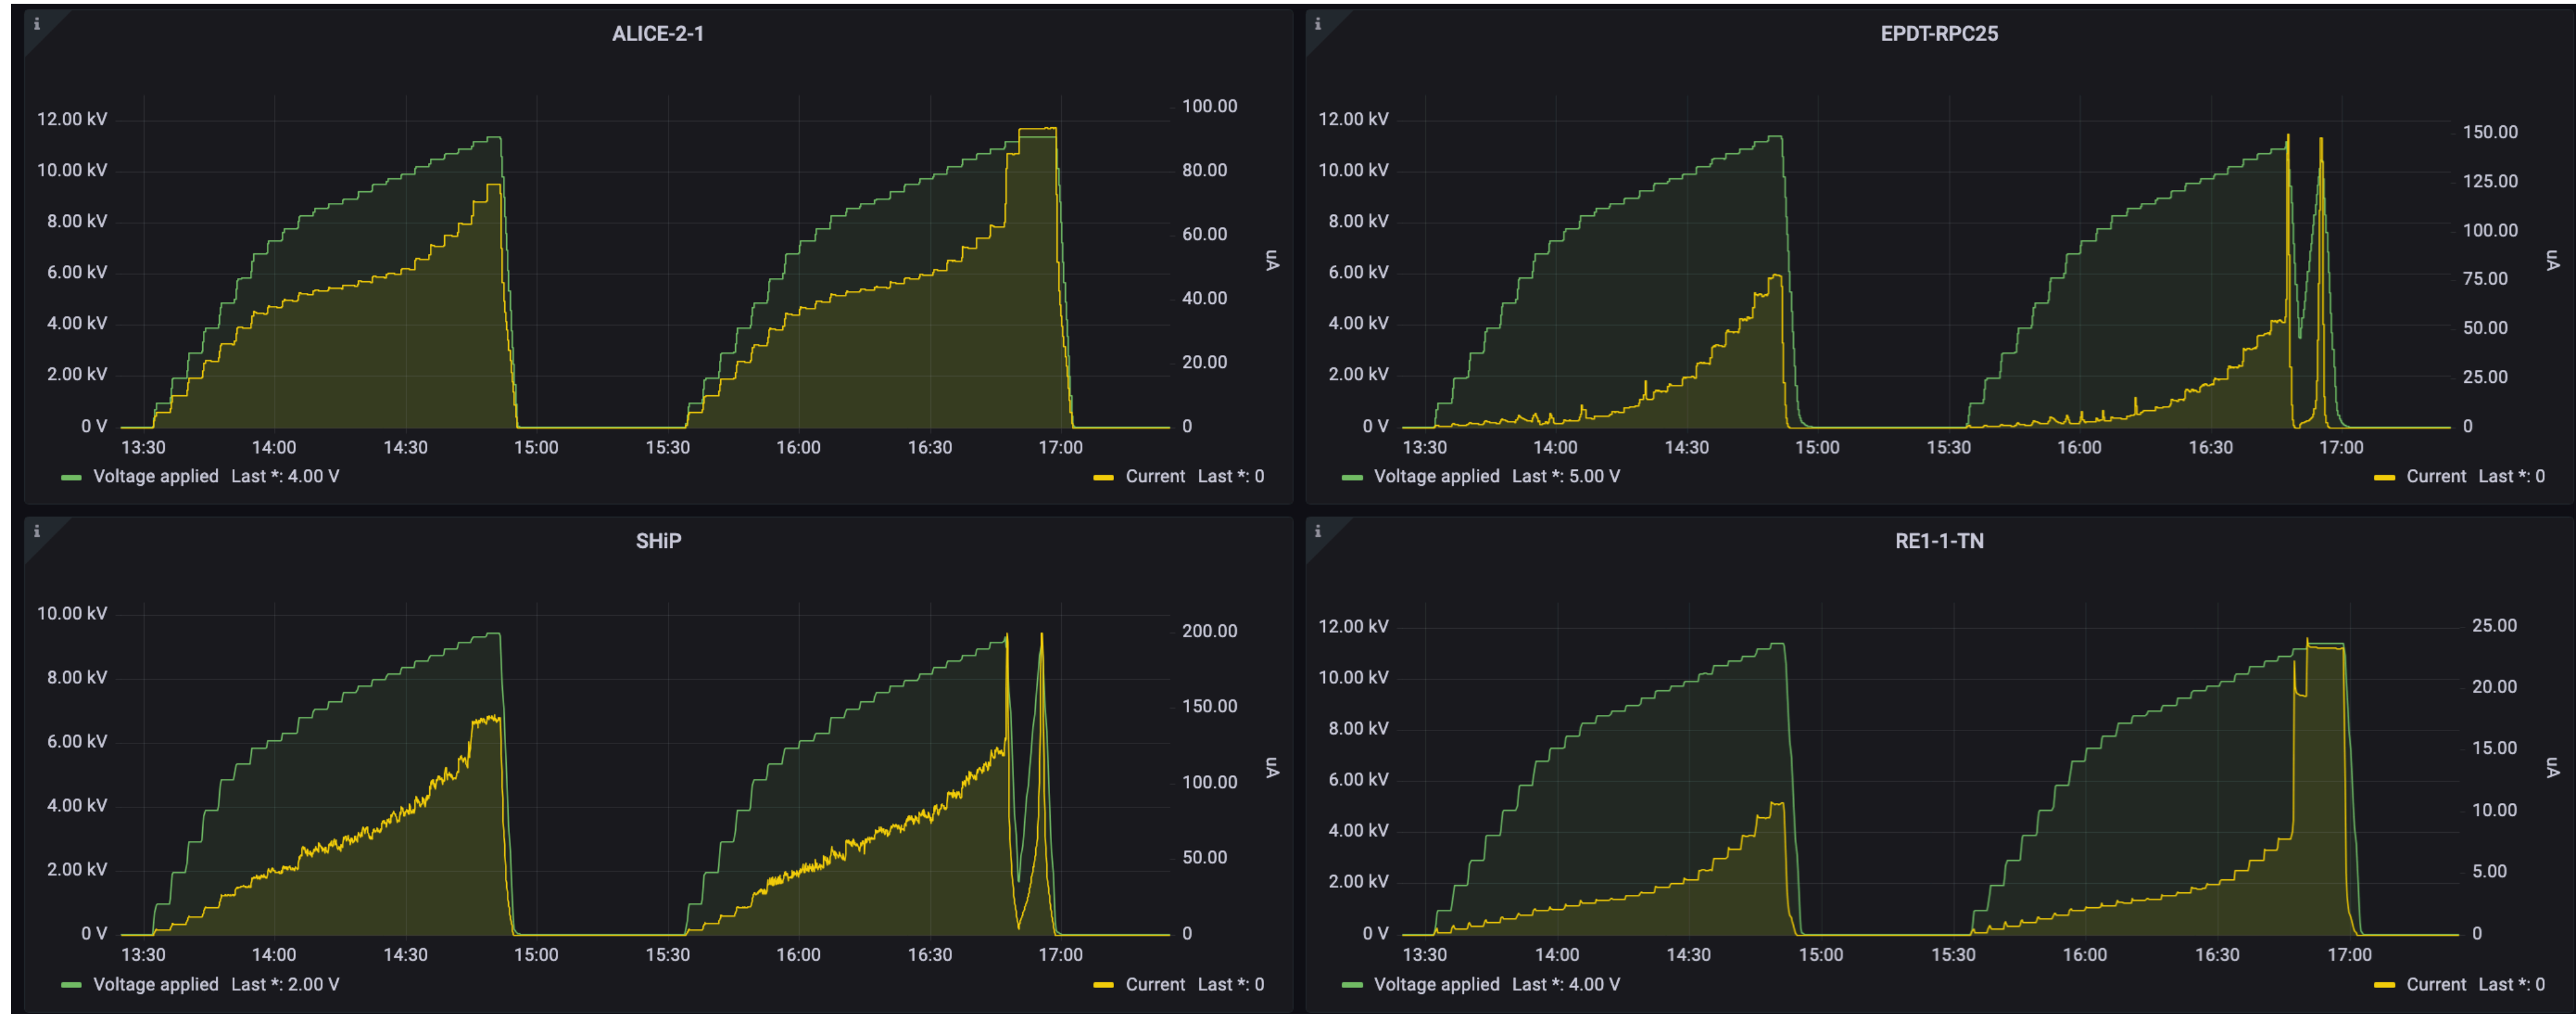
i

ALICE-2-1

12.00 kV
10.00 kV
8.00 kV
6.00 kV
4.00 kV
2.00 kV
0 V

100.00
80.00
60.00
40.00
20.00
0

uA

13:30 14:00 14:30 15:00 15:30 16:00 16:30 17:00

Voltage applied Last *: 4.00 V
Current Last *: 0

i

EPDT-RPC25

12.00 kV
10.00 kV
8.00 kV
6.00 kV
4.00 kV
2.00 kV
0 V

150.00
125.00
100.00
75.00
50.00
25.00
0

uA

13:30 14:00 14:30 15:00 15:30 16:00 16:30 17:00

Voltage applied Last *: 5.00 V
Current Last *: 0

i

SHiP

10.00 kV
8.00 kV
6.00 kV
4.00 kV
2.00 kV
0 V

200.00
150.00
100.00
50.00
0

uA

13:30 14:00 14:30 15:00 15:30 16:00 16:30 17:00

Voltage applied Last *: 2.00 V
Current Last *: 0

i

RE1-1-TN

12.00 kV
10.00 kV
8.00 kV
6.00 kV
4.00 kV
2.00 kV
0 V

25.00
20.00
15.00
10.00
5.00
0

uA

13:30 14:00 14:30 15:00 15:30 16:00 16:30 17:00

Voltage applied Last *: 4.00 V
Current Last *: 0